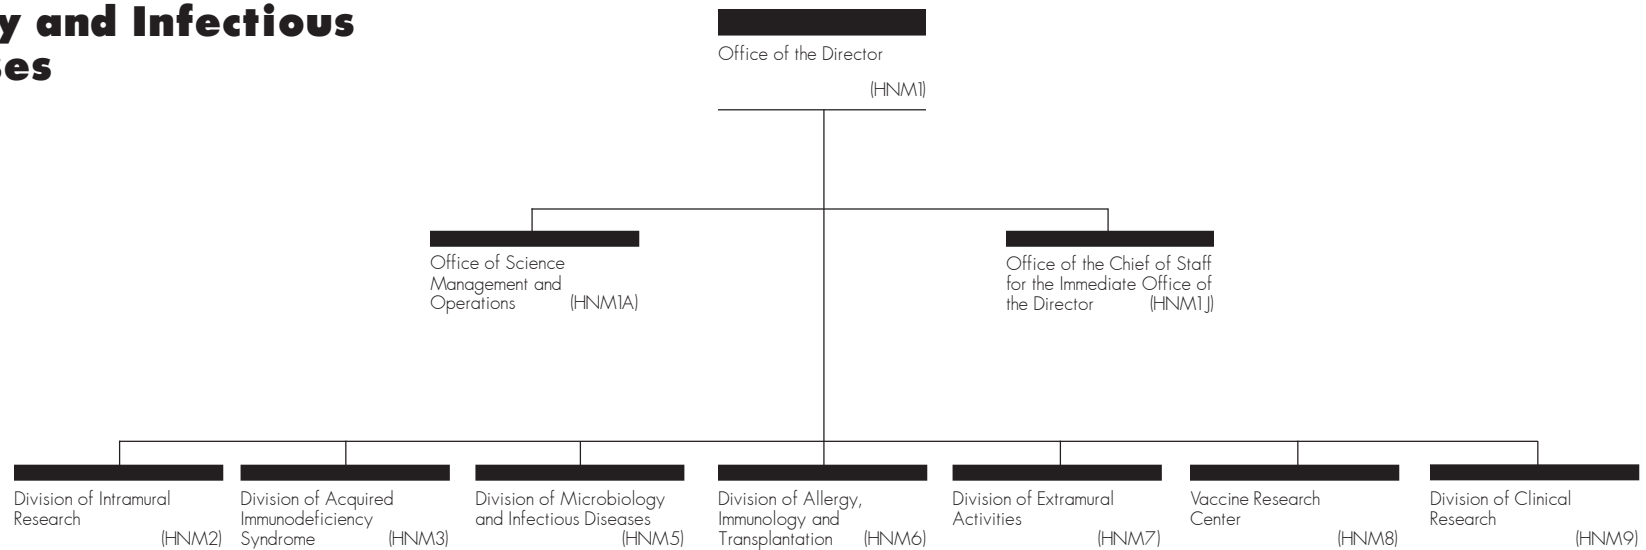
y and Infectious
es

Office of the Director
(HNM1)

Office of Science Management and Operations (HNM1A)

Office of the Chief of Staff for the Immediate Office of the Director (HNM1J)

Division of Intramural Research (HNM2)

Division of Acquired Immunodeficiency Syndrome (HNM3)

Division of Microbiology and Infectious Diseases (HNM5)

Division of Allergy, Immunology and Transplantation (HNM6)

Division of Extramural Activities (HNM7)

Vaccine Research Center (HNM8)

Division of Clinical Research (HNM9)